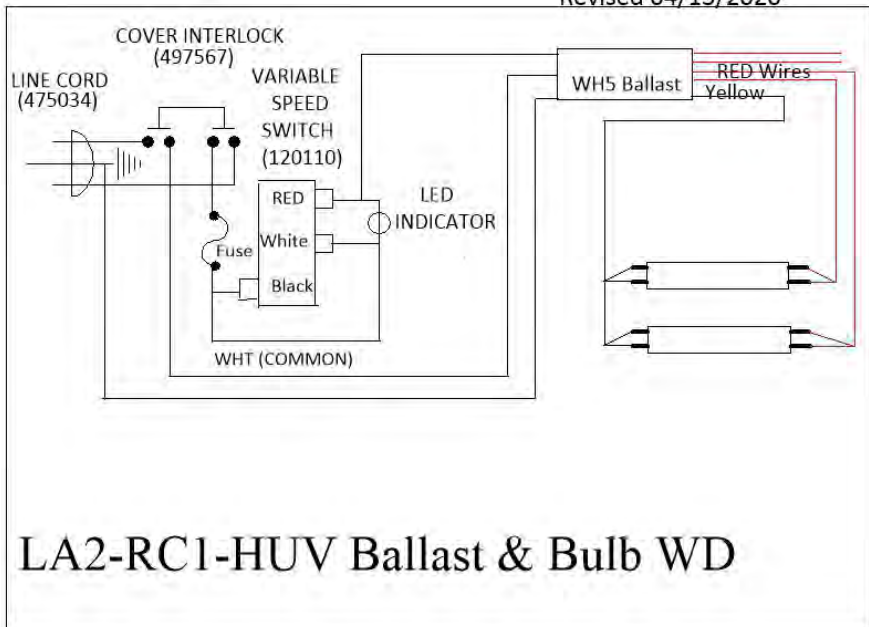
Revised 04/15/2020

COVER INTERLOCK
(497567)

LINE CORD
(475034)

VARIABLE
SPEED
SWITCH
(120110)

WH5 Ballast

RED Wires

Yellow

RED

LED
INDICATOR

White

Fuse

Black

WHT (COMMON)

LA2-RC1-HUV Ballast & Bulb WD